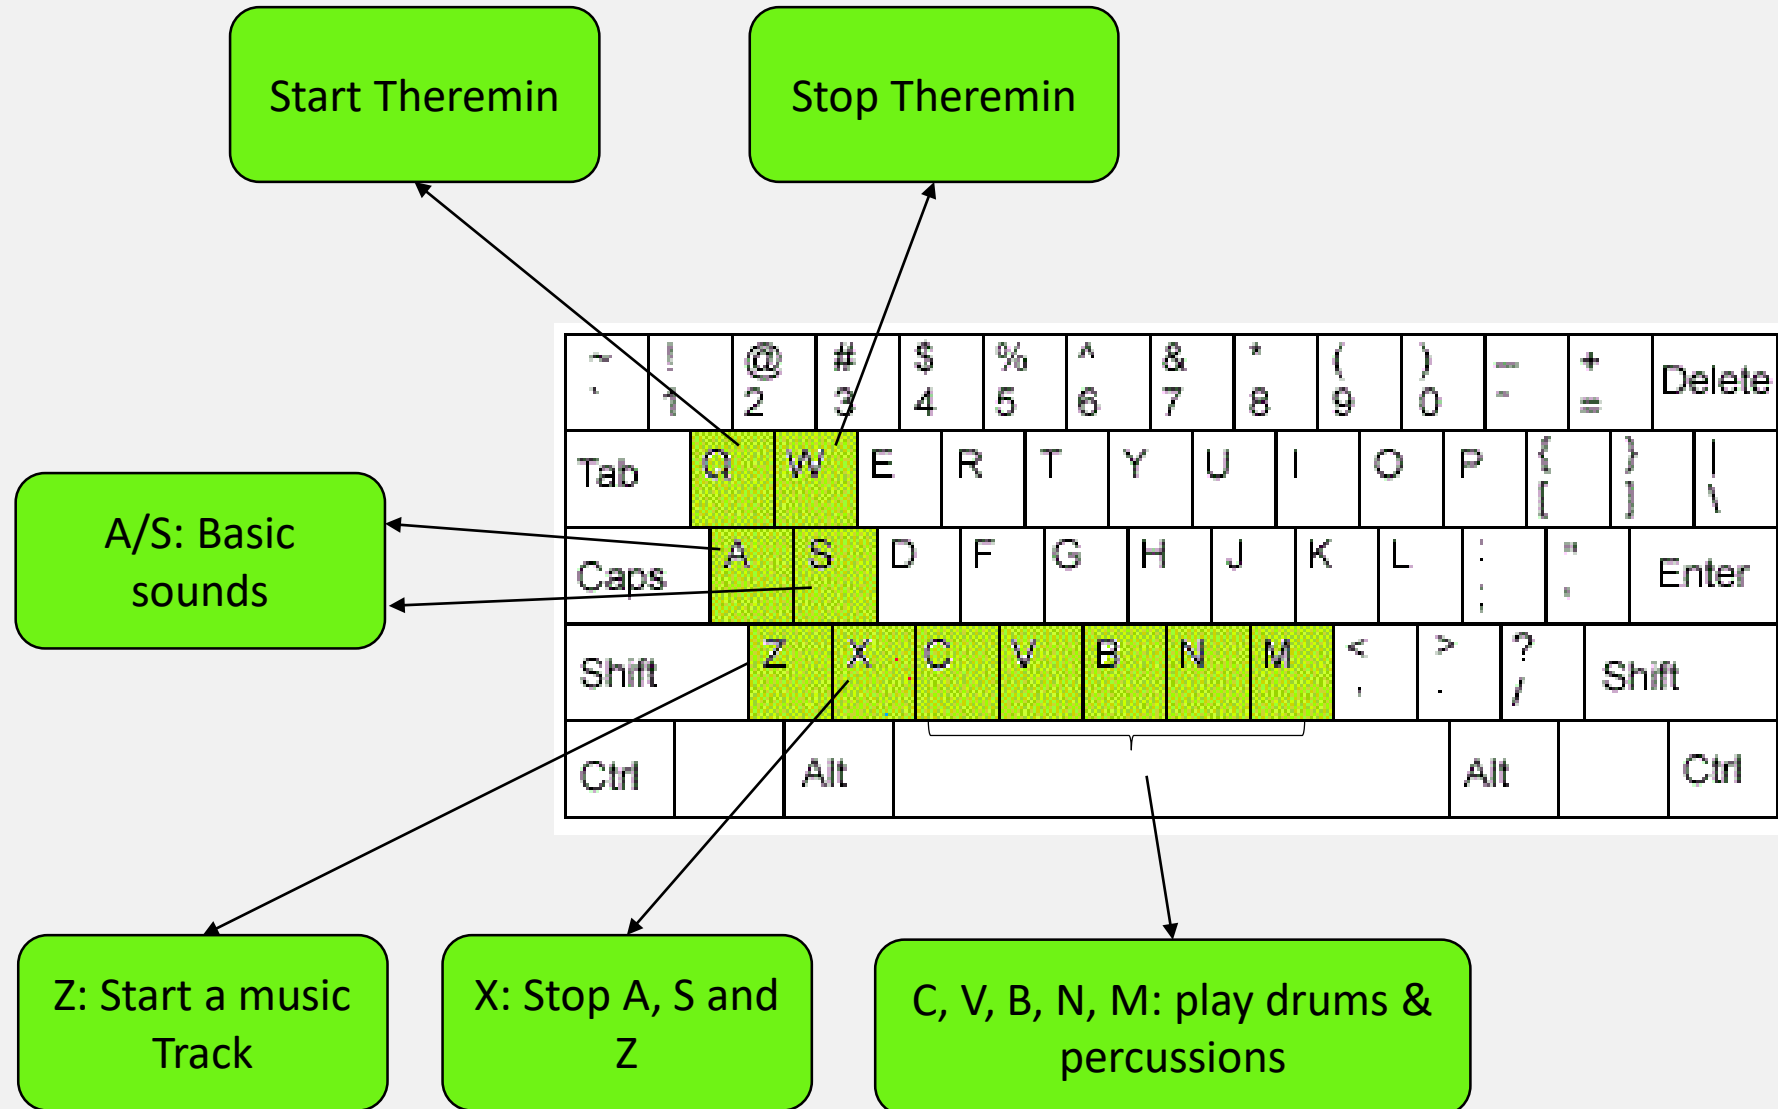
Start Theremin

Stop Theremin

A/S: Basic sounds

~ ` ! 1 @ 2 # 3 $ 4 % 5 ^ 6 & 7 * 8 ( 9 ) 0 _ - + = Delete

Tab Q W E R T Y U I O P { [ } ] | \

Caps A S D F G H J K L : ; " ' Enter

Shift Z X C V B N M < , > . ? / Shift

Ctrl Alt Alt Ctrl

Z: Start a music Track

X: Stop A, S and Z

C, V, B, N, M: play drums & percussions